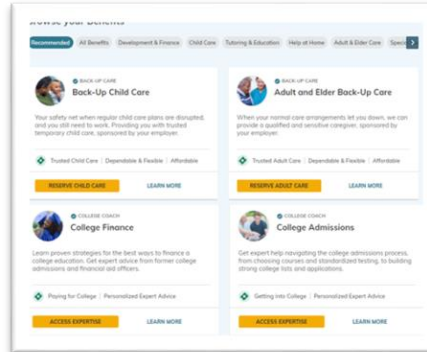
Browse your Benefits

Recommended | All Benefits | Development & Finance | Child Care | Tutoring & Education | Help at Home | Adult & Elder Care | Speci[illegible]

BACK-UP CARE
Back-Up Child Care

Your safety net when regular child care plans are disrupted, and you still need to work. Providing you with trusted temporary child care, sponsored by your employer.

Trusted Child Care | Dependable & Flexible | Affordable

RESERVE CHILD CARE
LEARN MORE

BACK-UP CARE
Adult and Elder Back-Up Care

When your normal care arrangements let you down, we can provide a qualified and sensitive caregiver, sponsored by your employer.

Trusted Adult Care | Dependable & Flexible | Affordable

RESERVE ADULT CARE
LEARN MORE

COLLEGE COACH
College Finance

Learn proven strategies for the best ways to finance a college education. Get expert advice from former college admissions and financial aid officers.

Paying for College | Personalized Expert Advice

ACCESS EXPERTISE
LEARN MORE

COLLEGE COACH
College Admissions

Get expert help navigating the college admissions process, from choosing courses and standardized testing, to building strong college lists and applications.

Getting into College | Personalized Expert Advice

ACCESS EXPERTISE
LEARN MORE